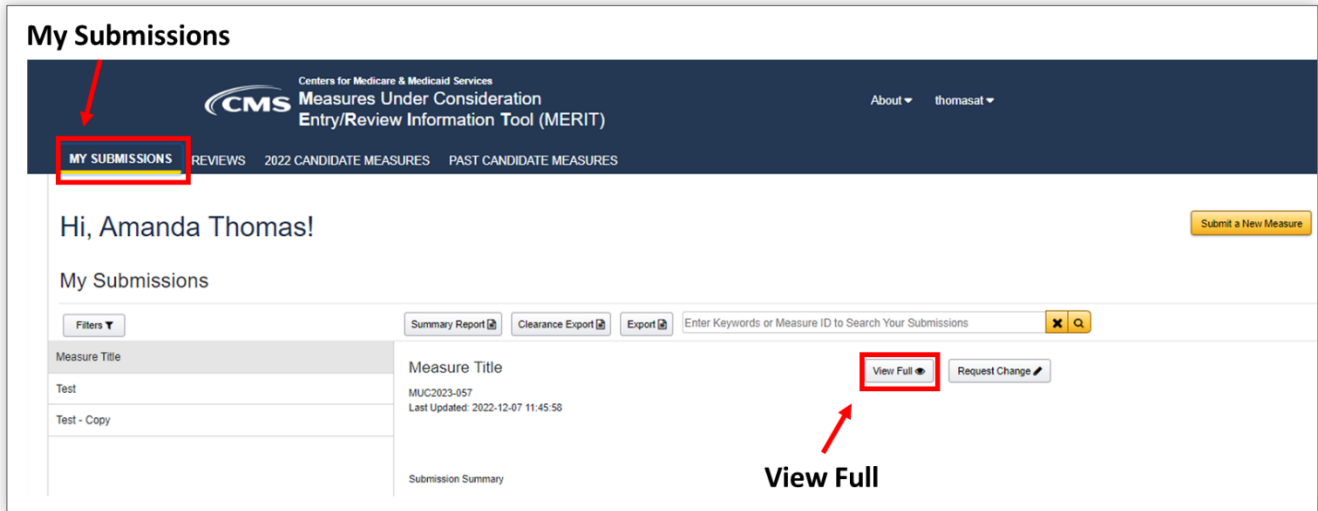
My Submissions

CMS Centers for Medicare & Medicaid Services
Measures Under Consideration Entry/Review Information Tool (MERIT)

About ▾ thomasat ▾

MY SUBMISSIONS REVIEWS 2022 CANDIDATE MEASURES PAST CANDIDATE MEASURES

Hi, Amanda Thomas!

Submit a New Measure

My Submissions

Filters

Summary Report Clearance Export Export Enter Keywords or Measure ID to Search Your Submissions

Measure Title
Test
Test - Copy

Measure Title
MUC2023-057
Last Updated: 2022-12-07 11:45:58

View Full Request Change

Submission Summary

View Full